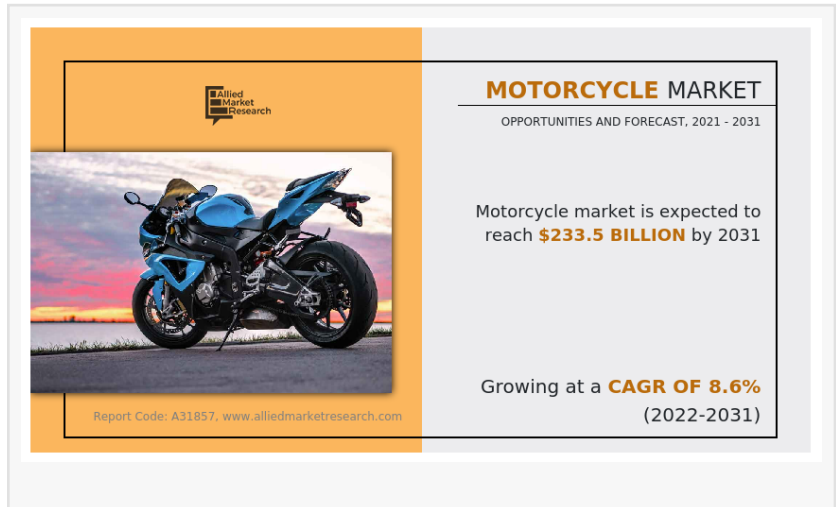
Allied Market Research

MOTORCYCLE MARKET

OPPORTUNITIES AND FORECAST, 2021 - 2031

Motorcycle market is expected to reach $233.5 BILLION by 2031

Growing at a CAGR OF 8.6% (2022-2031)

Report Code: A31857, www.alliedmarketresearch.com